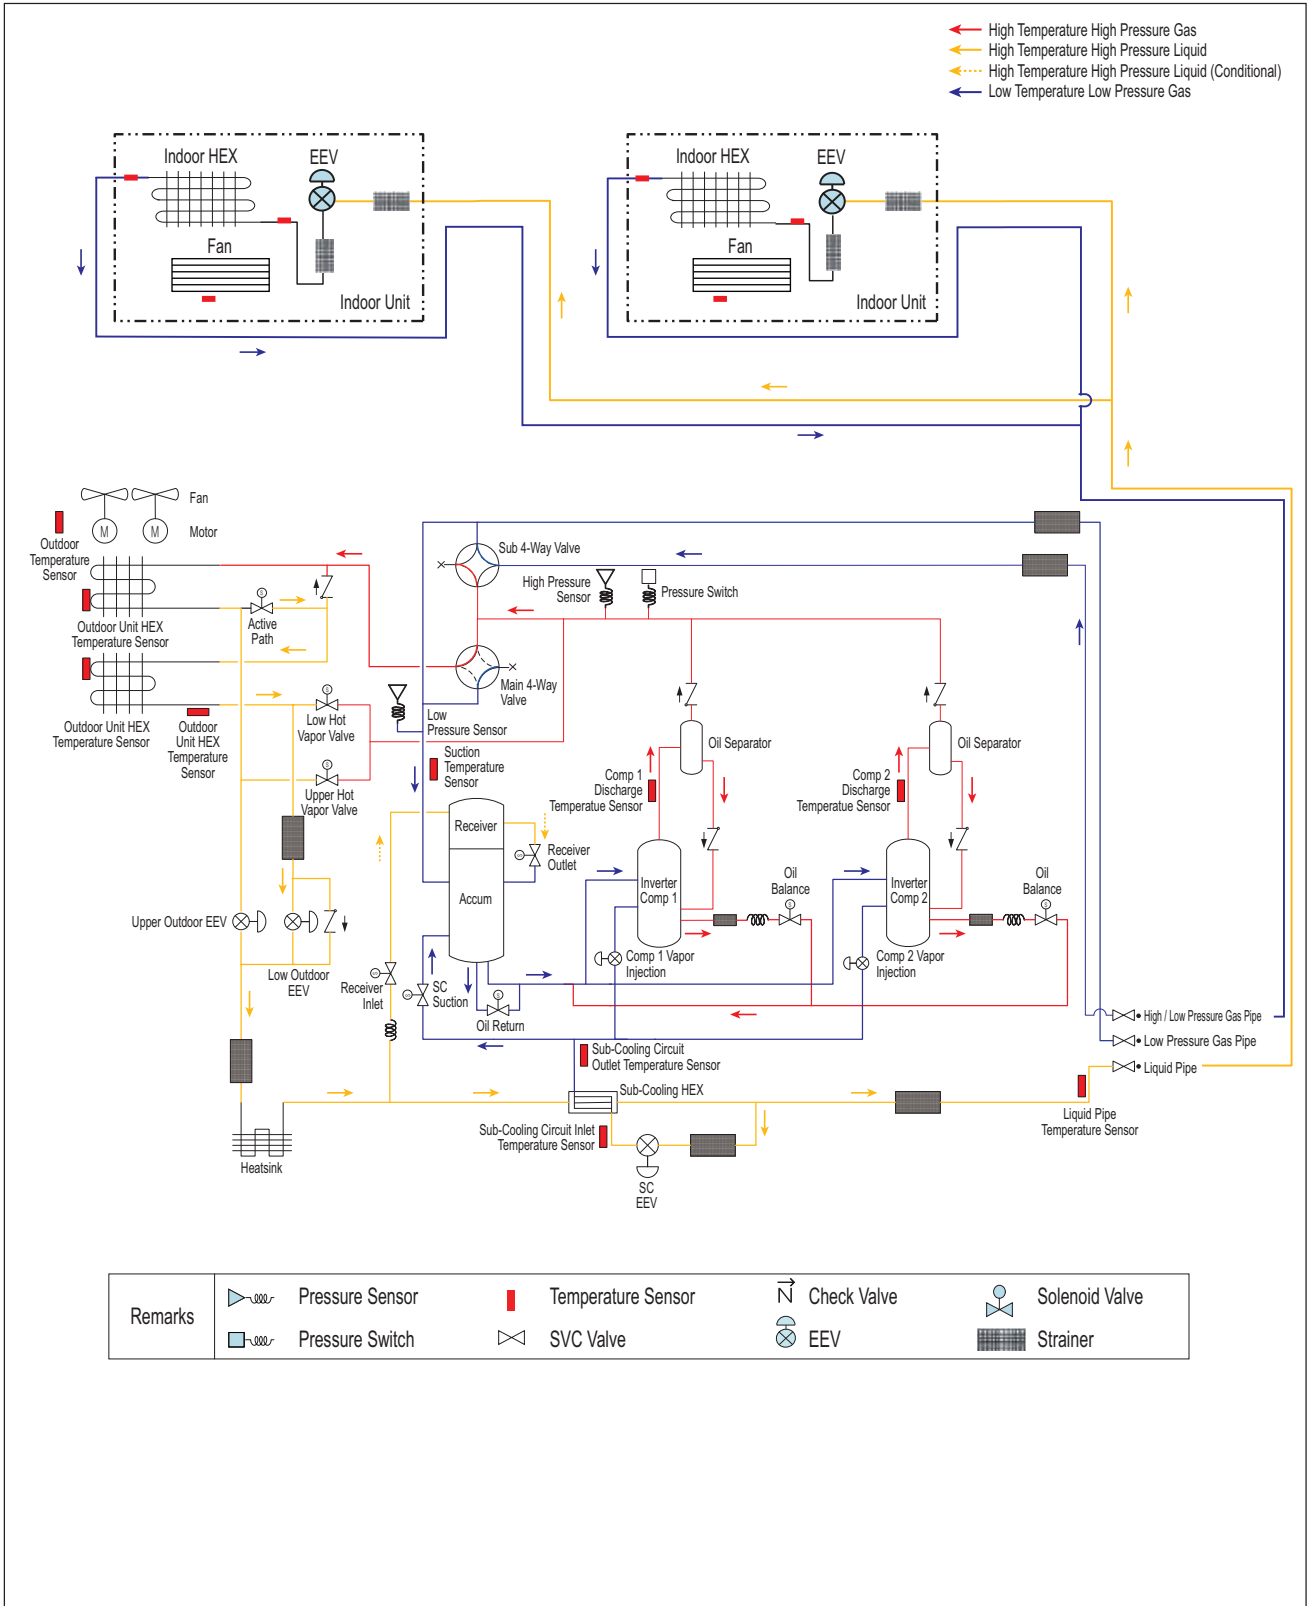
High Temperature High Pressure Gas
High Temperature High Pressure Liquid
High Temperature High Pressure Liquid (Conditional)
Low Temperature Low Pressure Gas

Indoor HEX
EEV
Fan
Indoor Unit

Indoor HEX
EEV
Fan
Indoor Unit

Fan
Motor
M
M
Outdoor Temperature Sensor
Outdoor Unit HEX Temperature Sensor
Active Path
Outdoor Unit HEX Temperature Sensor
Outdoor Unit HEX Temperature Sensor
Low Hot Vapor Valve
Upper Hot Vapor Valve
Upper Outdoor EEV
Low Outdoor EEV
Receiver Inlet
Heatsink

Sub 4-Way Valve
High Pressure Sensor
Pressure Switch
Main 4-Way Valve
Low Pressure Sensor
Suction Temperature Sensor
Receiver
Receiver Outlet
Accum
SC Suction
Oil Return
Oil Separator
Comp 1 Discharge Temperatue Sensor
Inverter Comp 1
Oil Balance
Comp 1 Vapor Injection
Oil Separator
Comp 2 Discharge Temperatue Sensor
Inverter Comp 2
Oil Balance
Comp 2 Vapor Injection
High / Low Pressure Gas Pipe
Low Pressure Gas Pipe
Liquid Pipe
Liquid Pipe Temperature Sensor
Sub-Cooling Circuit Outlet Temperature Sensor
Sub-Cooling HEX
Sub-Cooling Circuit Inlet Temperature Sensor
SC EEV

| Remarks | Pressure Sensor | Temperature Sensor | Check Valve | Solenoid Valve |
|---|---|---|---|---|
| | Pressure Switch | SVC Valve | EEV | Strainer |